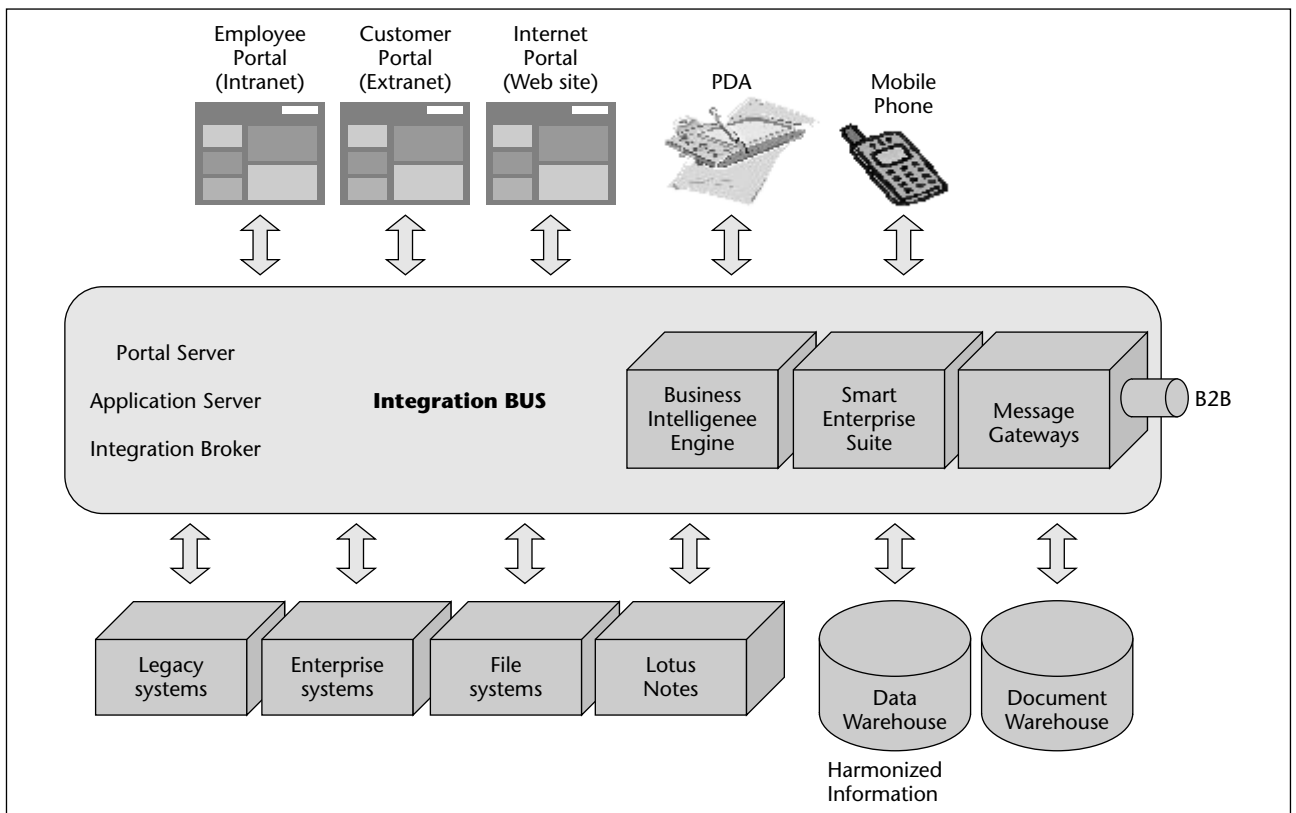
Employee Portal (Intranet)

Customer Portal (Extranet)

Internet Portal (Web site)

PDA

Mobile Phone

Portal Server

Application Server

Integration Broker

**Integration BUS**

Business Intelligenee Engine

Smart Enterprise Suite

Message Gateways

B2B

Legacy systems

Enterprise systems

File systems

Lotus Notes

Data Warehouse

Document Warehouse

Harmonized Information